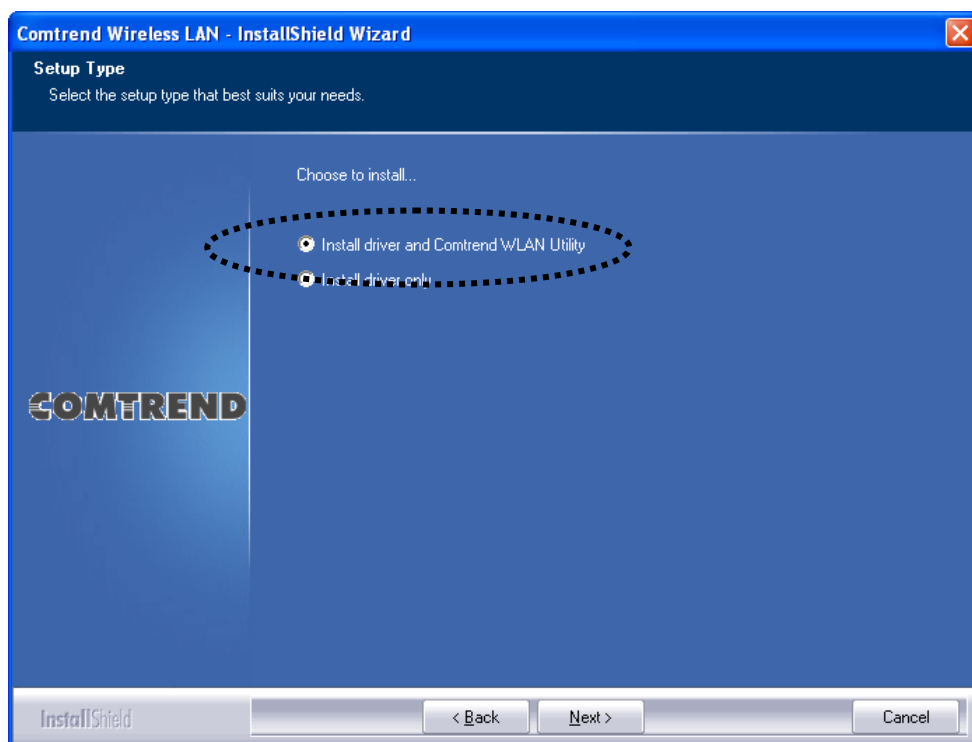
Comtrend Wireless LAN - InstallShield Wizard

Setup Type

Select the setup type that best suits your needs.

Choose to install...

Install driver and Comtrend WLAN Utility

Install driver only

COMTREND

InstallShield

< Back

Next >

Cancel